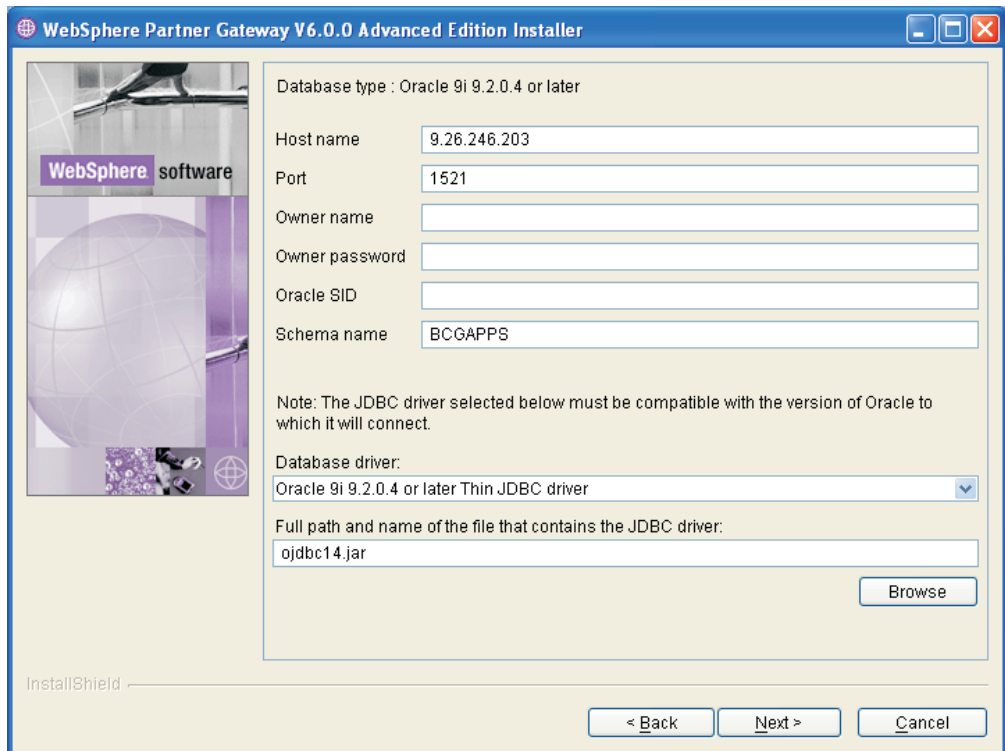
WebSphere Partner Gateway V6.0.0 Advanced Edition Installer

WebSphere. software

Database type : Oracle 9i 9.2.0.4 or later

Host name 9.26.246.203

Port 1521

Owner name

Owner password

Oracle SID

Schema name BCGAPPS

Note: The JDBC driver selected below must be compatible with the version of Oracle to which it will connect.

Database driver:

Oracle 9i 9.2.0.4 or later Thin JDBC driver

Full path and name of the file that contains the JDBC driver:

ojdbc14.jar

Browse

InstallShield

< Back Next > Cancel